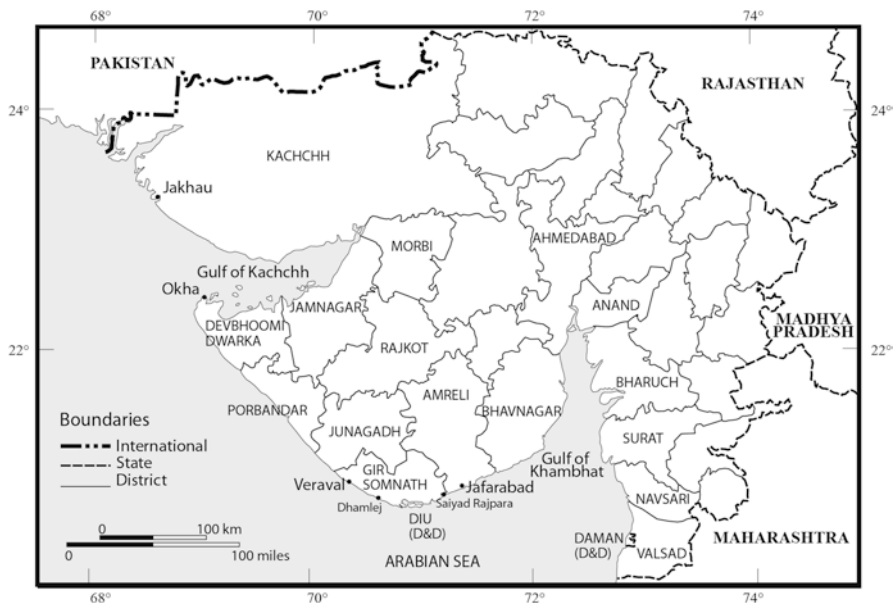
68° 70° 72° 74°

PAKISTAN

RAJASTHAN

24° 24°

KACHCHH

Jakhau

MORBI

AHMEDABAD

Gulf of Kachchh

Okha

JAMNAGAR

ANAND

MADHYA PRADESH

DEVBHOOMI DWARKA

22° 22°

RAJKOT

BHARUCH

AMRELI

PORBANDAR

BHAVNAGAR

Boundaries

International

State

District

JUNAGADH

SURAT

Gulf of Khambhat

GIR SOMNATH

Veraval

Jafarabad

Dhamlej

Saiyad Rajpara

NAVSARI

DIU (D&D)

0 100 km

0 100 miles

DAMAN (D&D)

VALSAD

MAHARASHTRA

ARABIAN SEA

68° 70° 72° 74°